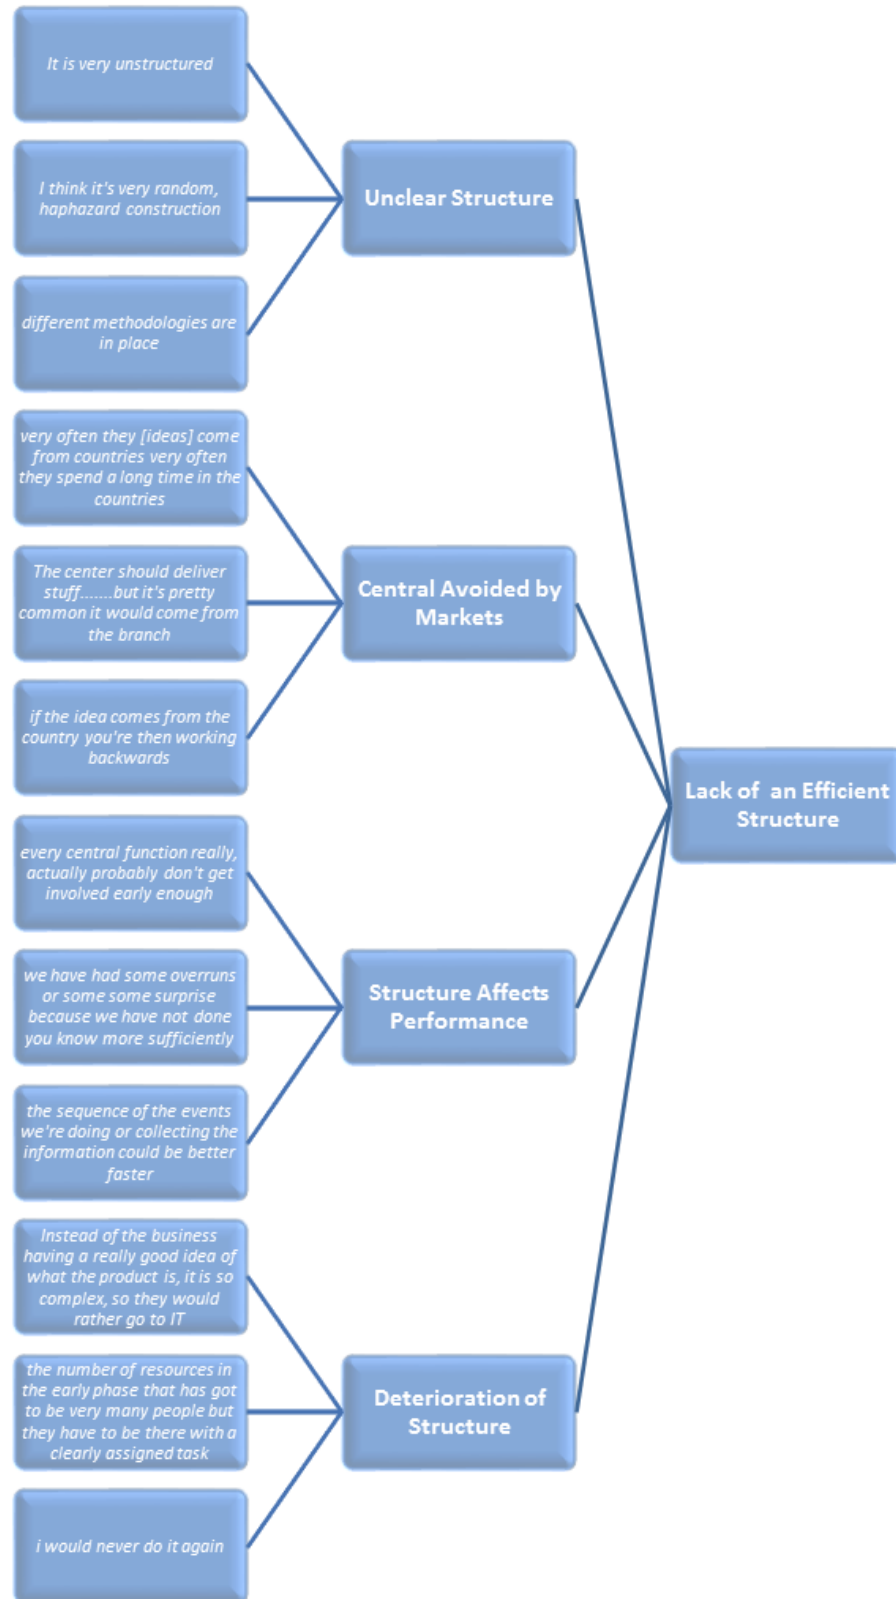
It is very unstructured

I think it's very random, haphazard construction

different methodologies are in place

Unclear Structure

very often they [ideas] come from countries very often they spend a long time in the countries

The center should deliver stuff.......but it's pretty common it would come from the branch

if the idea comes from the country you're then working backwards

Central Avoided by Markets

Lack of an Efficient Structure

every central function really, actually probably don't get involved early enough

we have had some overruns or some some surprise because we have not done you know more sufficiently

the sequence of the events we're doing or collecting the information could be better faster

Structure Affects Performance

Instead of the business having a really good idea of what the product is, it is so complex, so they would rather go to IT

the number of resources in the early phase that has got to be very many people but they have to be there with a clearly assigned task

i would never do it again

Deterioration of Structure